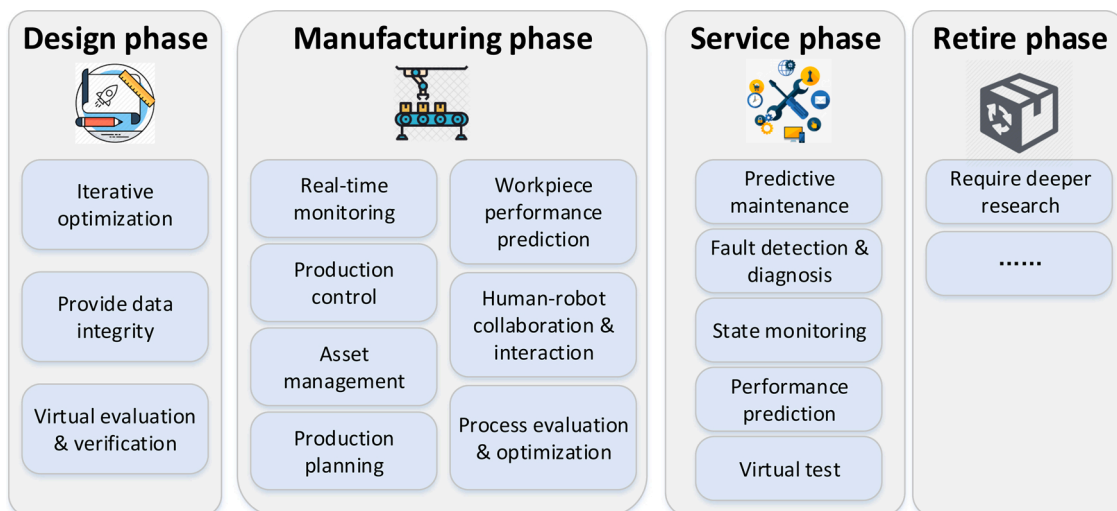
Design phase

Iterative optimization

Provide data integrity

Virtual evaluation & verification

Manufacturing phase

Real-time monitoring

Production control

Asset management

Production planning

Workpiece performance prediction

Human-robot collaboration & interaction

Process evaluation & optimization

Service phase

Predictive maintenance

Fault detection & diagnosis

State monitoring

Performance prediction

Virtual test

Retire phase

Require deeper research

......